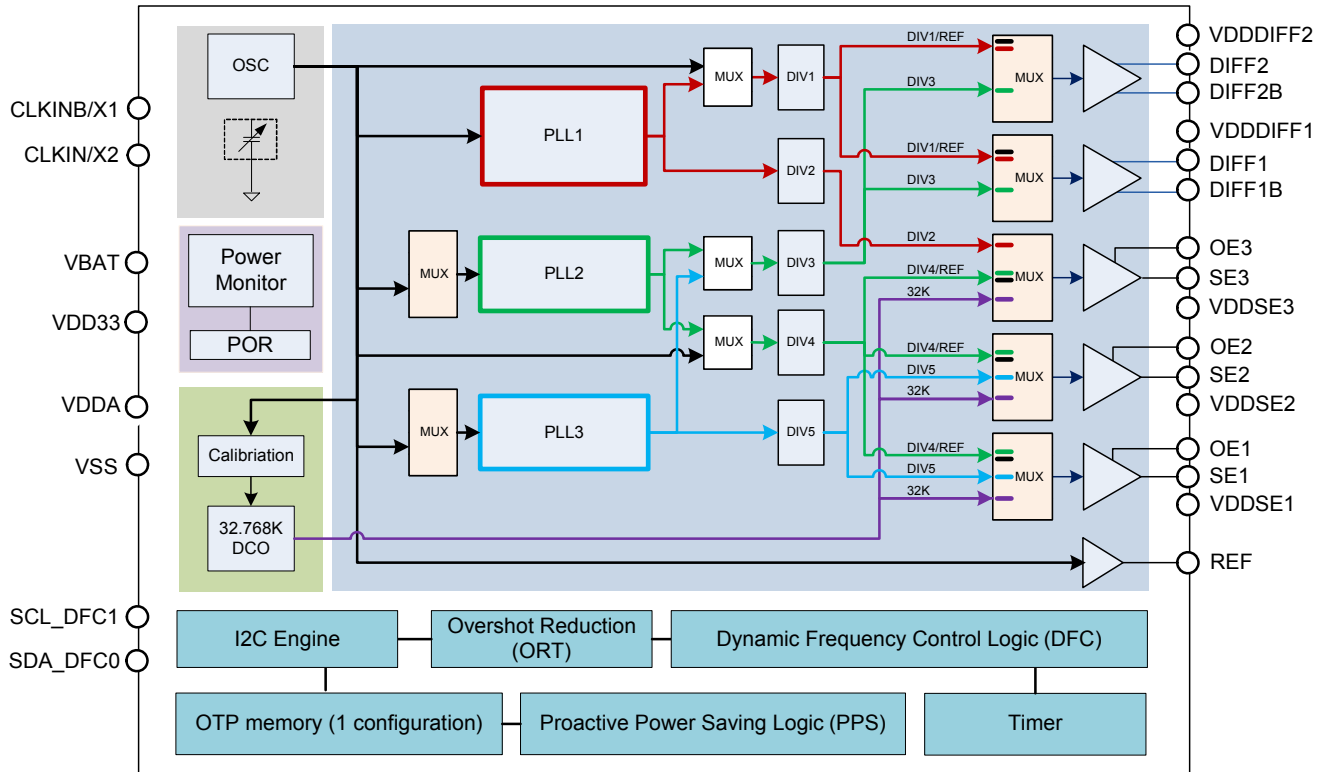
OSC
CLKINB/X1
CLKIN/X2
VBAT
VDD33
VDDA
VSS
Power Monitor
POR
Calibration
32.768K DCO
PLL1
MUX
PLL2
MUX
PLL3
MUX
MUX
MUX
DIV1
DIV2
DIV3
DIV4
DIV5
DIV1/REF
DIV3
MUX
DIV1/REF
DIV3
MUX
DIV2
DIV4/REF
32K
MUX
DIV4/REF
DIV5
32K
MUX
DIV4/REF
DIV5
32K
MUX
VDDDIFF2
DIFF2
DIFF2B
VDDDIFF1
DIFF1
DIFF1B
OE3
SE3
VDDSE3
OE2
SE2
VDDSE2
OE1
SE1
VDDSE1
REF
SCL_DFC1
SDA_DFC0
I2C Engine
Overshot Reduction (ORT)
Dynamic Frequency Control Logic (DFC)
OTP memory (1 configuration)
Proactive Power Saving Logic (PPS)
Timer